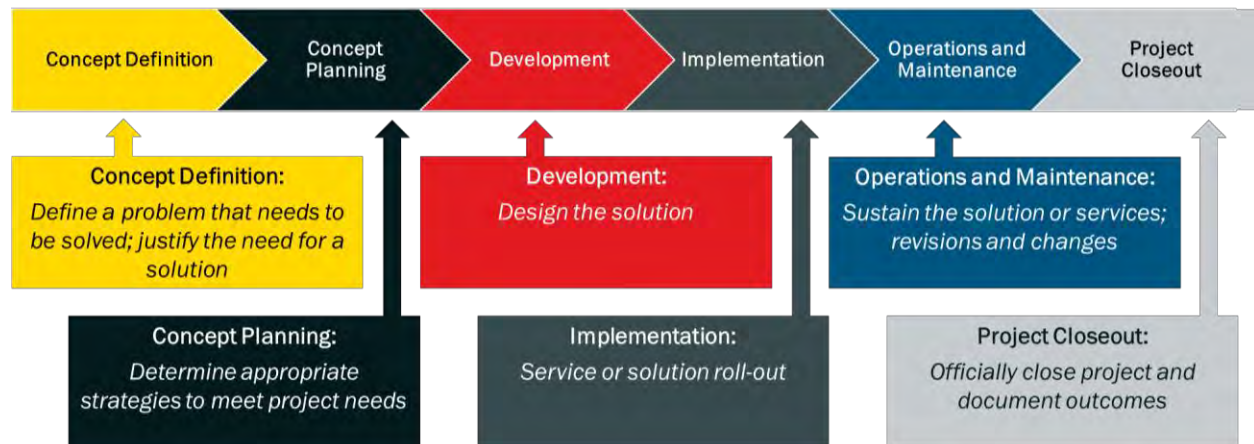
Concept Definition

Concept Planning

Development

Implementation

Operations and Maintenance

Project Closeout

Concept Definition:
Define a problem that needs to be solved; justify the need for a solution

Development:
Design the solution

Operations and Maintenance:
Sustain the solution or services; revisions and changes

Concept Planning:
Determine appropriate strategies to meet project needs

Implementation:
Service or solution roll-out

Project Closeout:
Officially close project and document outcomes